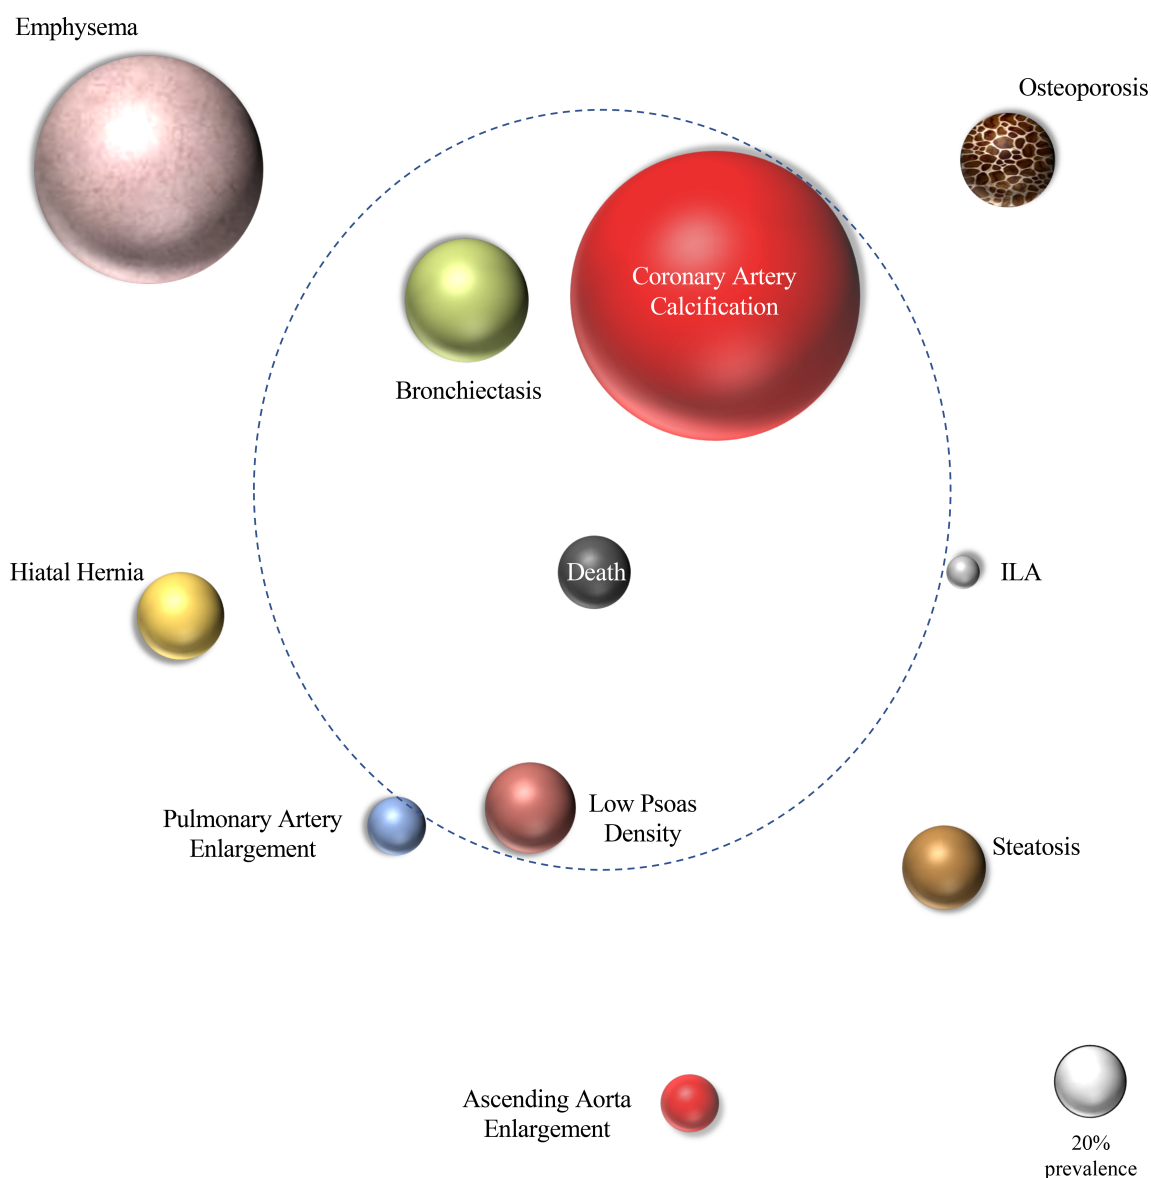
Emphysema

Osteoporosis

Coronary Artery Calcification

Bronchiectasis

Hiatal Hernia

Death

ILA

Pulmonary Artery Enlargement

Low Psoas Density

Steatosis

Ascending Aorta Enlargement

20% prevalence